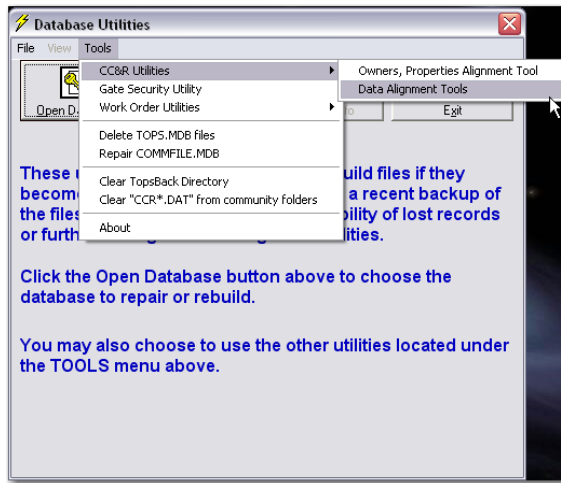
Database Utilities

File View Tools

Open D

o

Exit

CC&R Utilities
Gate Security Utility
Work Order Utilities

Delete TOPS.MDB files
Repair COMMFILE.MDB

Clear TopsBack Directory
Clear "CCR*.DAT" from community folders

About

Owners, Properties Alignment Tool
Data Alignment Tools

These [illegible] uild files if they become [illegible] a recent backup of the files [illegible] bility of lost records or furth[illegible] ilities.

Click the Open Database button above to choose the database to repair or rebuild.

You may also choose to use the other utilities located under the TOOLS menu above.